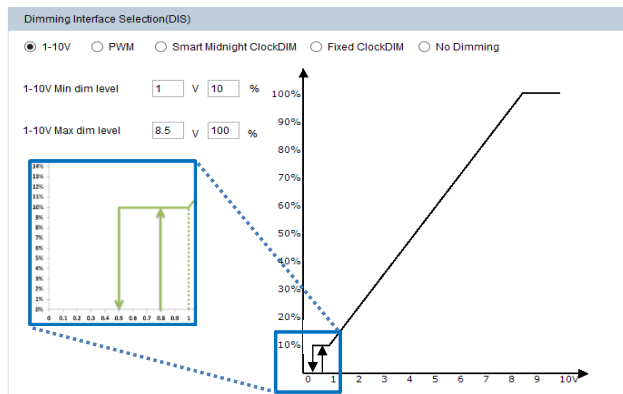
Dimming Interface Selection(DIS)

1-10V PWM Smart Midnight ClockDIM Fixed ClockDIM No Dimming

1-10V Min dim level 1 V 10 %

1-10V Max dim level 8.5 V 100 %

14%
13%
12%
11%
10%
9%
8%
7%
6%
5%
4%
3%
2%
1%
0%

0 0.1 0.2 0.3 0.4 0.5 0.6 0.7 0.8 0.9 1

100%
90%
80%
70%
60%
50%
40%
30%
20%
10%

0 1 2 3 4 5 6 7 8 9 10V